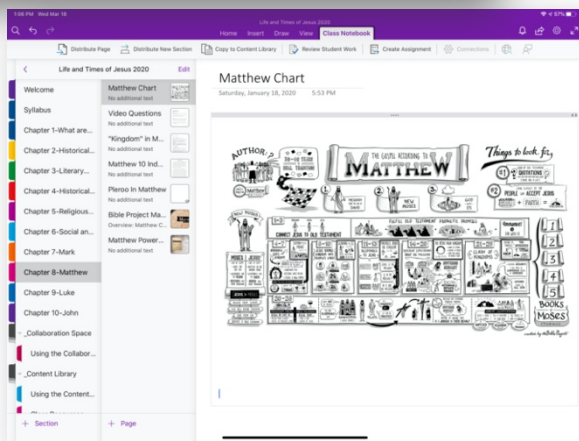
1:06 PM Wed Mar 18

Life and Times of Jesus 2020

Home Insert Draw View Class Notebook

Distribute Page Distribute New Section Copy to Content Library Review Student Work Create Assignment Connections

Life and Times of Jesus 2020 Edit

Welcome

Syllabus

Chapter 1-What are...

Chapter 2-Historical...

Chapter 3-Literary...

Chapter 4-Historical...

Chapter 5-Religious...

Chapter 6-Social an...

Chapter 7-Mark

Chapter 8-Matthew

Chapter 9-Luke

Chapter 10-John

_Collaboration Space

Using the Collabor...

_Content Library

Using the Content...

+ Section

Matthew Chart
No additional text

Video Questions
No additional text

"Kingdom" in M...
No additional text

Matthew 10 Ind...
No additional text

Pleroo In Matthew
No additional text

Bible Project Ma...
Overview: Matthew C...

Matthew Power...
No additional text

+ Page

Matthew Chart

Saturday, January 18, 2020 5:53 PM

AUTHOR

Matthew

THE GOSPEL ACCORDING TO

MATTHEW

Things to look for

QUOTATIONS

PEOPLE ACCEPT JESUS

FAITH

NEW MOSES

FULFILL OLD TESTAMENT

CONNECT JESUS TO OLD TESTAMENT

MOSES JESUS

JESUS

BOOKS OF MOSES

1 2 3 4 5